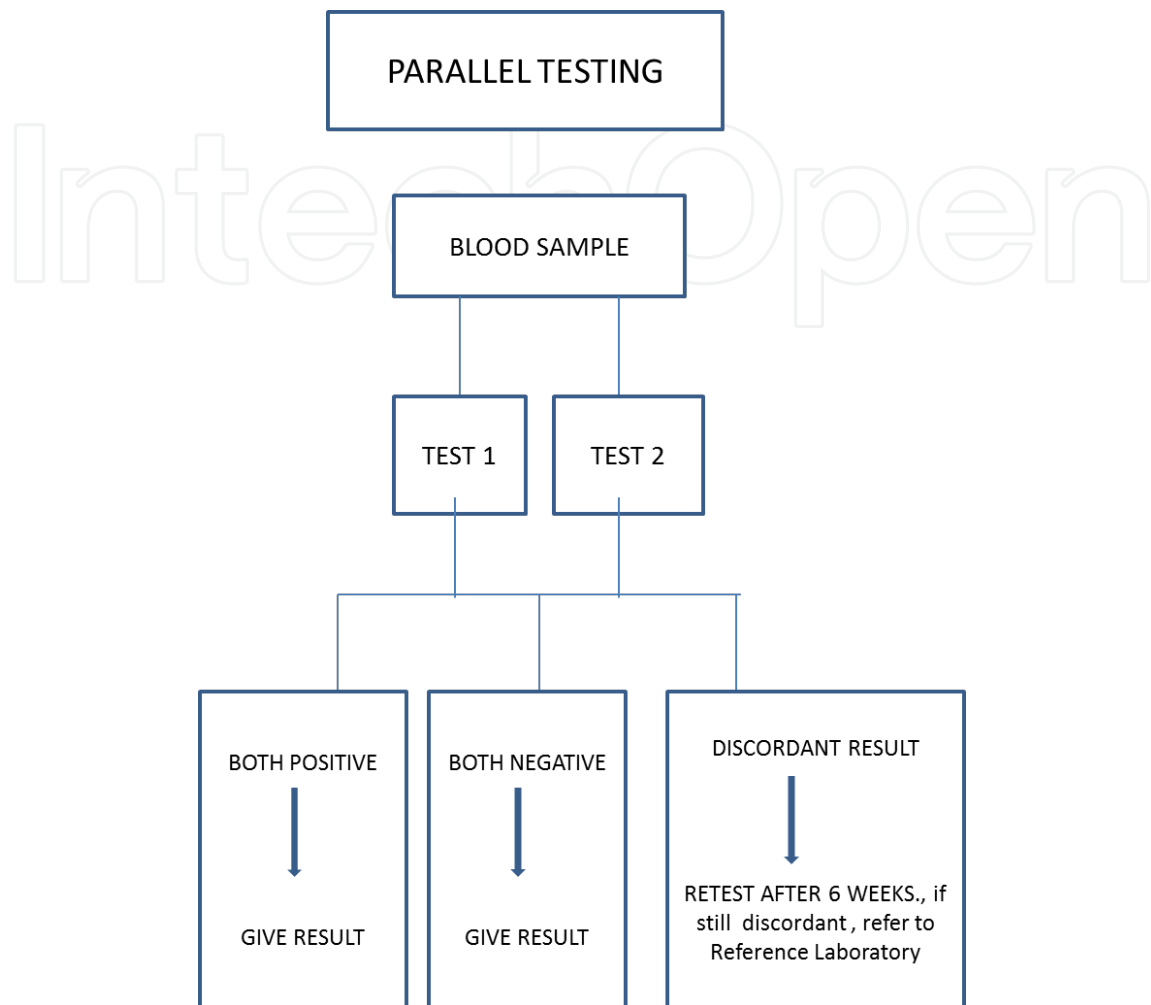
PARALLEL TESTING

IntechOpen

BLOOD SAMPLE

TEST 1

TEST 2

BOTH POSITIVE

GIVE RESULT

BOTH NEGATIVE

GIVE RESULT

DISCORDANT RESULT

RETEST AFTER 6 WEEKS., if still discordant , refer to Reference Laboratory